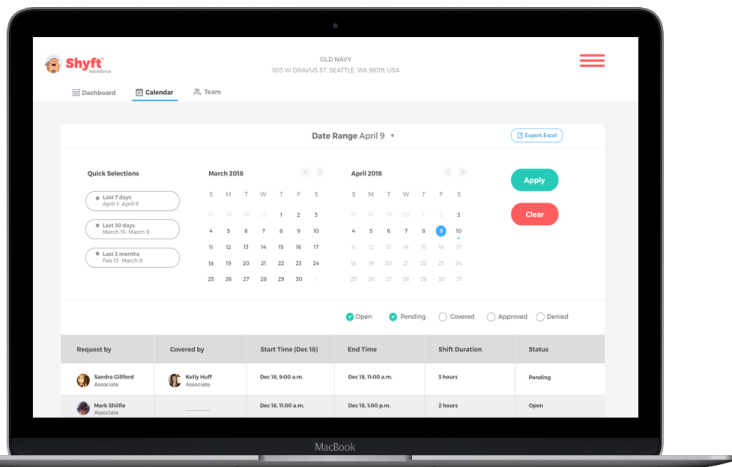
Shyft Workforce

OLD NAVY
1613 W DRAVUS ST. SEATTLE, WA 98119, USA

Dashboard Calendar Team

Date Range April 9

Export Excel

Quick Selections

Last 7 days
April 1 - April 9

Last 30 days
March 15 - March 9

Last 3 months
Feb 13 - March 9

March 2018

| S | M | T | W | T | F | S |
|---|---|---|---|---|---|---|
| 27 | 28 | 29 | 30 | 1 | 2 | 3 |
| 4 | 5 | 6 | 7 | 8 | 9 | 10 |
| 11 | 12 | 13 | 14 | 15 | 16 | 17 |
| 18 | 19 | 20 | 21 | 22 | 23 | 24 |
| 25 | 26 | 27 | 28 | 29 | 30 | 1 |

April 2018

| S | M | T | W | T | F | S |
|---|---|---|---|---|---|---|
| 27 | 28 | 29 | 30 | 1 | 2 | 3 |
| 4 | 5 | 6 | 7 | 8 | 9 | 10 |
| 11 | 12 | 13 | 14 | 15 | 16 | 17 |
| 18 | 19 | 20 | 21 | 22 | 23 | 24 |
| 25 | 26 | 27 | 28 | 29 | 30 | 31 |

Apply

Clear

Open Pending Covered Approved Denied

| Request by | Covered by | Start Time (Dec 18) | End Time | Shift Duration | Status |
|---|---|---|---|---|---|
| Sandra Gillford Associate | Kelly Huff Associate | Dec 18, 9:00 a.m. | Dec 18, 11:00 a.m. | 3 hours | Pending |
| Mark Shiffle Associate | | Dec 18, 11:00 a.m. | Dec 18, 1:00 p.m. | 2 hours | Open |

MacBook